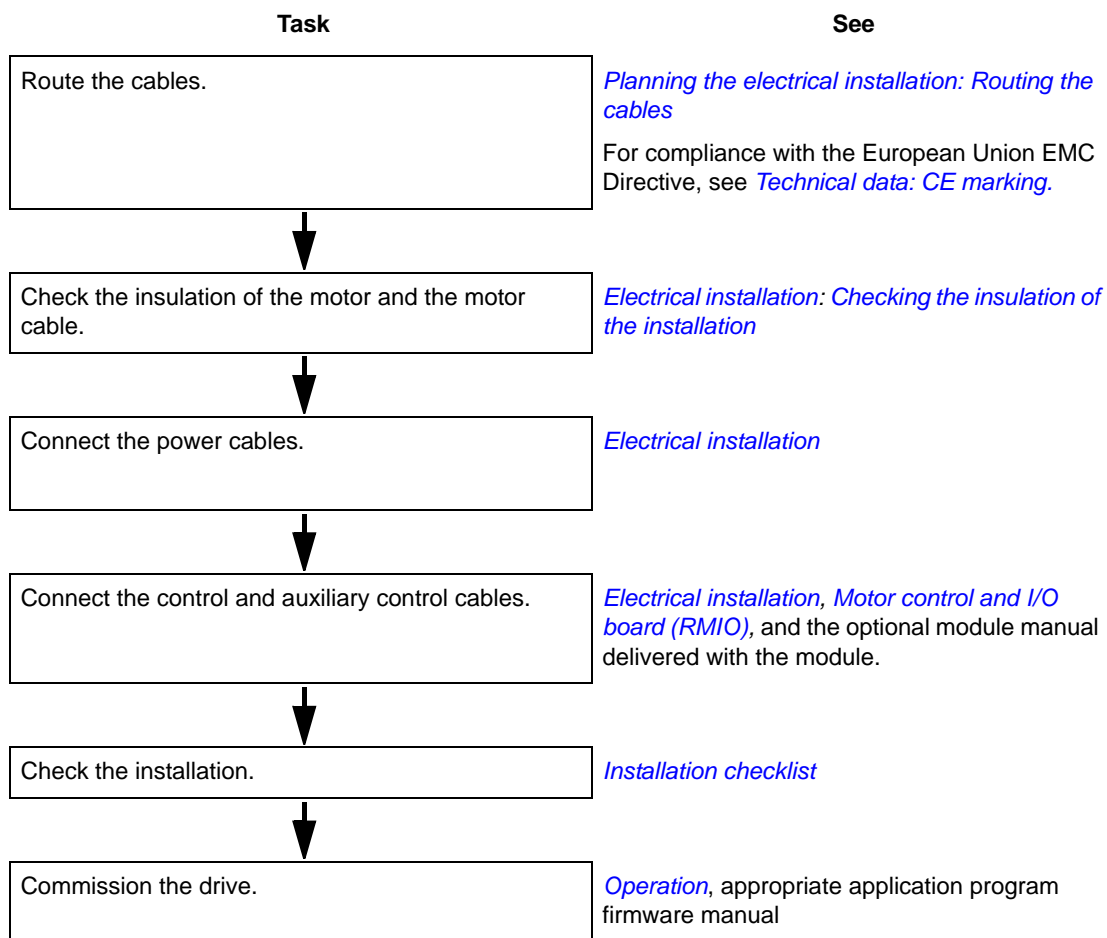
| Task | See |
|---|---|
| Route the cables. | Planning the electrical installation: Routing the cables<br>For compliance with the European Union EMC Directive, see Technical data: CE marking. |
| Check the insulation of the motor and the motor cable. | Electrical installation: Checking the insulation of the installation |
| Connect the power cables. | Electrical installation |
| Connect the control and auxiliary control cables. | Electrical installation, Motor control and I/O board (RMIO), and the optional module manual delivered with the module. |
| Check the installation. | Installation checklist |
| Commission the drive. | Operation, appropriate application program firmware manual |